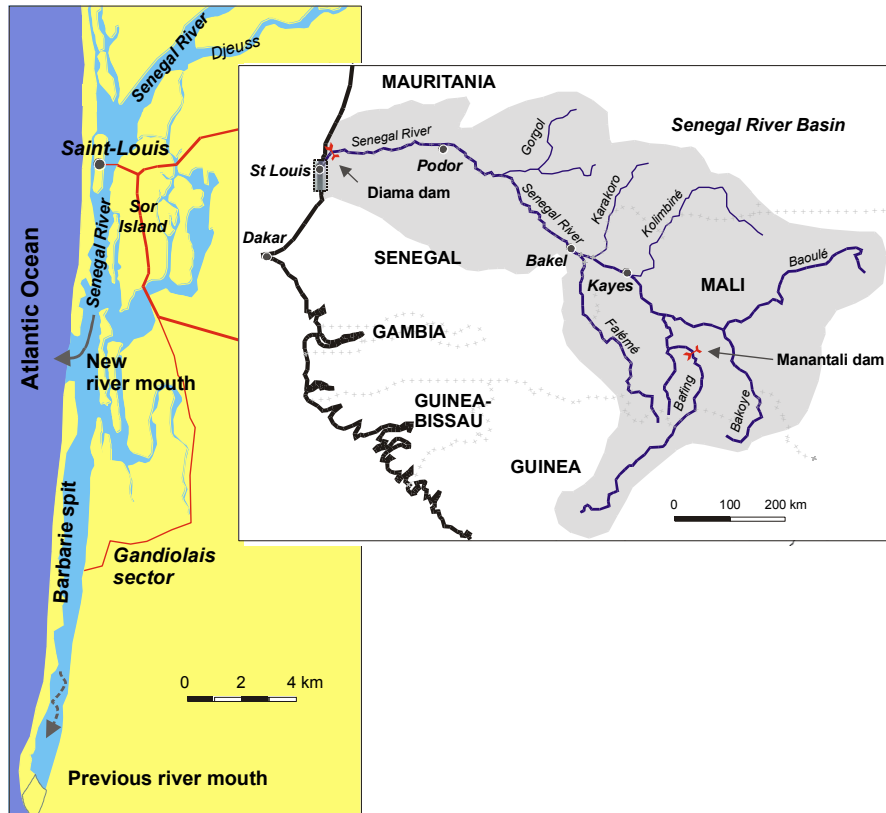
Senegal River
Djeuss
Saint-Louis
Sor Island
Senegal River
Atlantic Ocean
New river mouth
Barbarie spit
Gandiolais sector
0 2 4 km
Previous river mouth

MAURITANIA
Senegal River Basin
Senegal River
Gorgol
St Louis
Podor
Diama dam
Karakoro
Senegal River
Kolimbiné
Dakar
SENEGAL
Bakel
Kayes
Baoulé
MALI
GAMBIA
Falémé
Manantali dam
GUINEA-BISSAU
Bafing
Bakoye
GUINEA
0 100 200 km